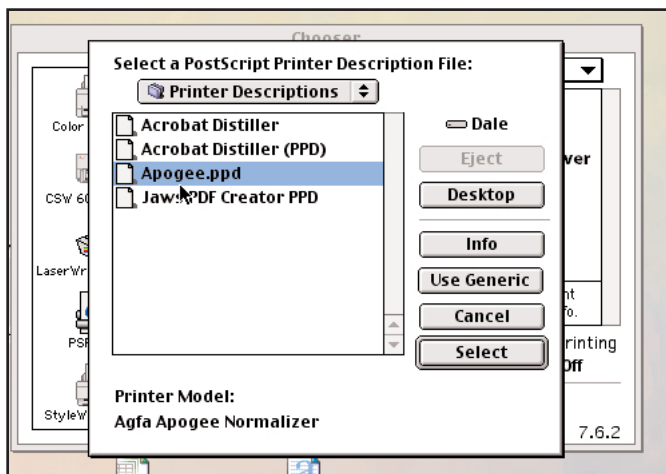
Chooser

Select a PostScript Printer Description File:

Printer Descriptions

Acrobat Distiller
Acrobat Distiller (PPD)
Apogee.ppd
Jaws PDF Creator PPD

Dale

Eject

Desktop

Info

Use Generic

Cancel

Select

Printer Model:
Agfa Apogee Normalizer

Color

CSW 60

LaserWr

PSP

StyleW

ver

nt
fo.

rinting
Off

7.6.2